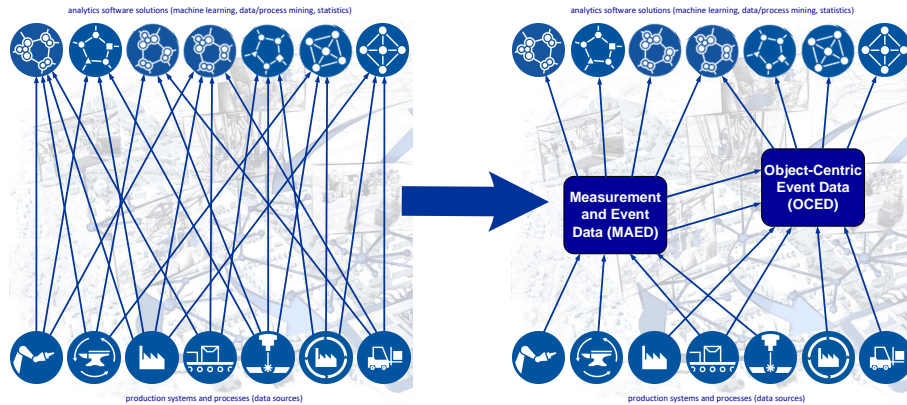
analytics software solutions (machine learning, data/process mining, statistics)

production systems and processes (data sources)

analytics software solutions (machine learning, data/process mining, statistics)

Measurement and Event Data (MAED)

Object-Centric Event Data (OCED)

production systems and processes (data sources)